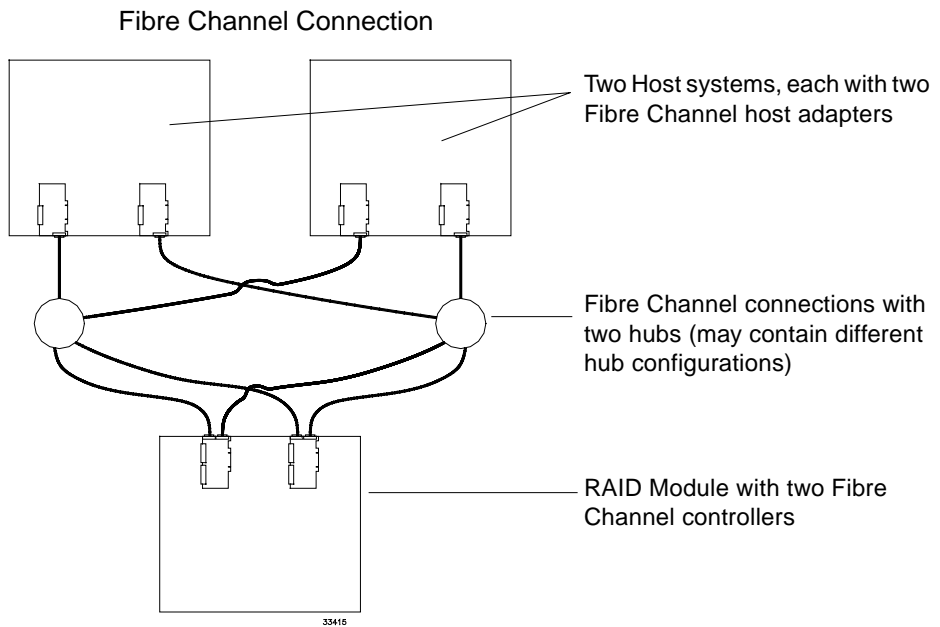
Fibre Channel Connection

Two Host systems, each with two Fibre Channel host adapters

Fibre Channel connections with two hubs (may contain different hub configurations)

RAID Module with two Fibre Channel controllers

33415